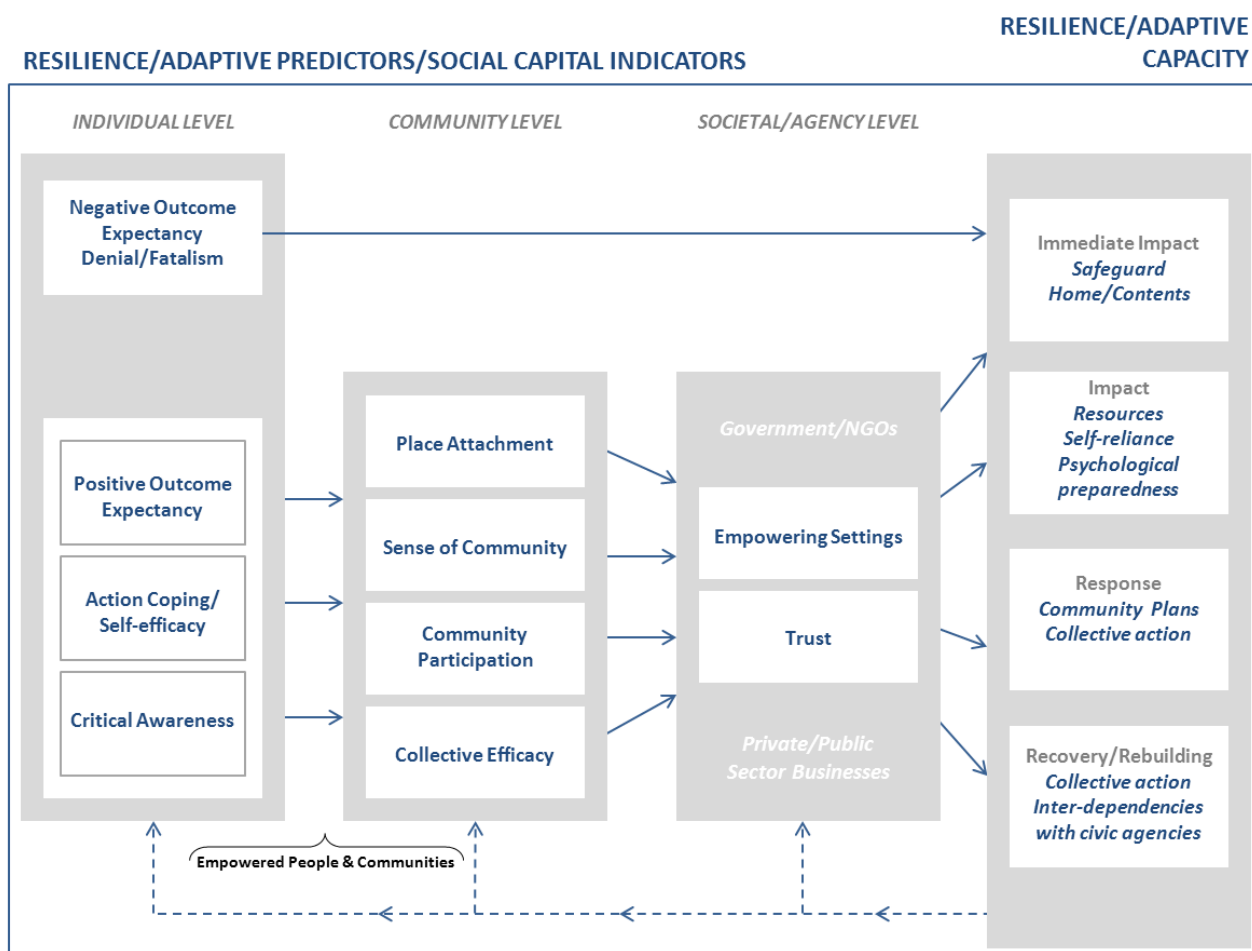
RESILIENCE/ADAPTIVE PREDICTORS/SOCIAL CAPITAL INDICATORS

RESILIENCE/ADAPTIVE CAPACITY

INDIVIDUAL LEVEL

COMMUNITY LEVEL

SOCIETAL/AGENCY LEVEL

Negative Outcome Expectancy Denial/Fatalism

Positive Outcome Expectancy

Action Coping/ Self-efficacy

Critical Awareness

Place Attachment

Sense of Community

Community Participation

Collective Efficacy

Government/NGOs

Empowering Settings

Trust

Private/Public Sector Businesses

Immediate Impact
Safeguard Home/Contents

Impact
Resources
Self-reliance
Psychological preparedness

Response
Community Plans
Collective action

Recovery/Rebuilding
Collective action
Inter-dependencies with civic agencies

Empowered People & Communities